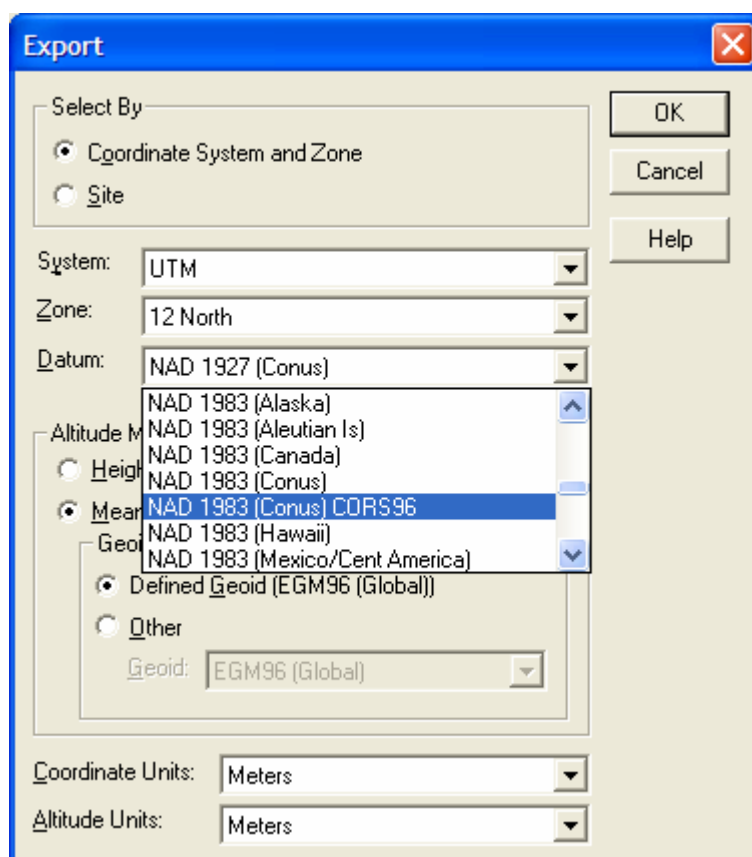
Export

Select By

Coordinate System and Zone

Site

OK

Cancel

Help

System: UTM

Zone: 12 North

Datum: NAD 1927 (Conus)

NAD 1983 (Alaska)
NAD 1983 (Aleutian Is)
NAD 1983 (Canada)
NAD 1983 (Conus)
NAD 1983 (Conus) CORS96
NAD 1983 (Hawaii)
NAD 1983 (Mexico/Cent America)

Altitude M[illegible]

Heig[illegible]

Mear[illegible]

Geoi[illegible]

Defined Geoid (EGM96 (Global))

Other

Geoid: EGM96 (Global)

Coordinate Units: Meters

Altitude Units: Meters